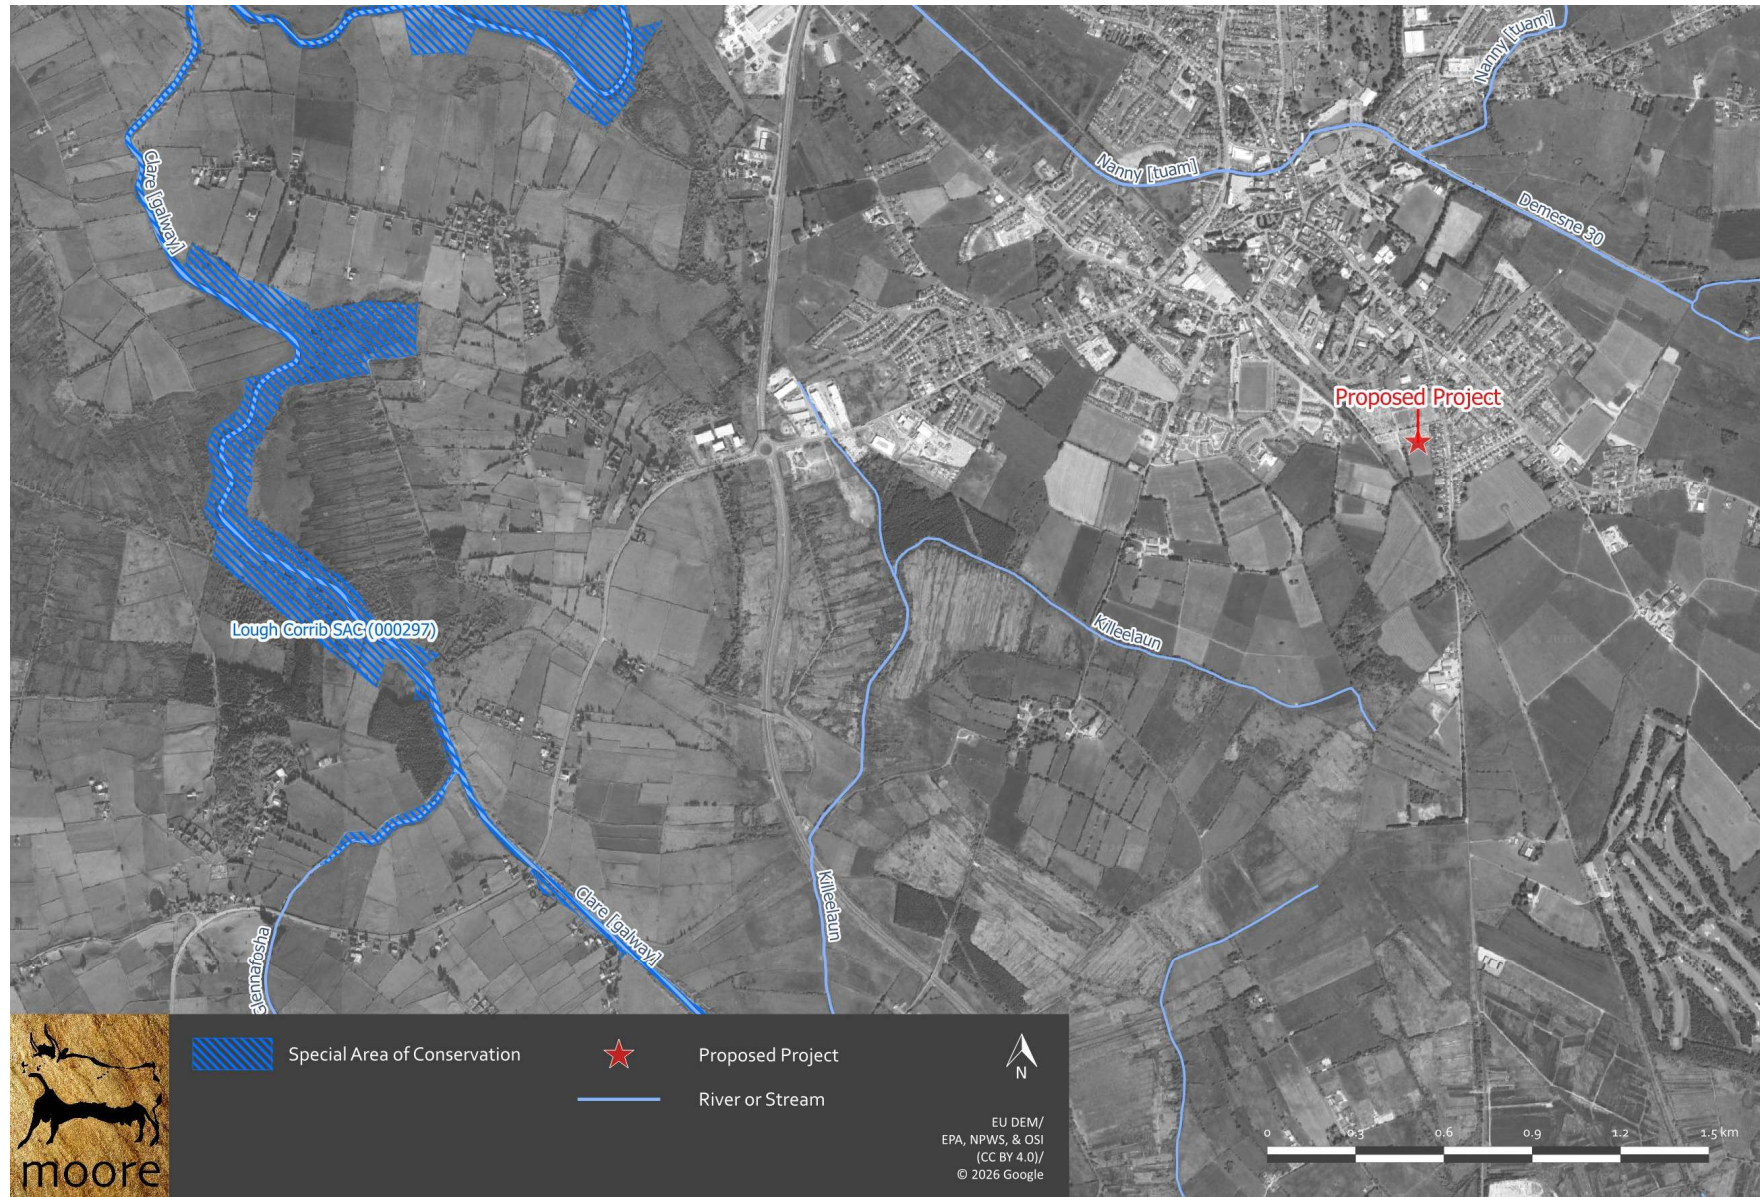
Nanny [tuam]
Clare [galway]
Nanny [tuam]
Demesne 30
Proposed Project
Lough Corrib SAC (000297)
Killeelaun
Killeelaun
Clare [galway]
Glennafosha

moore

Special Area of Conservation
Proposed Project
River or Stream
N
EU DEM/
EPA, NPWS, & OSI
(CC BY 4.0)/
© 2026 Google
0 0.3 0.6 0.9 1.2 1.5 km